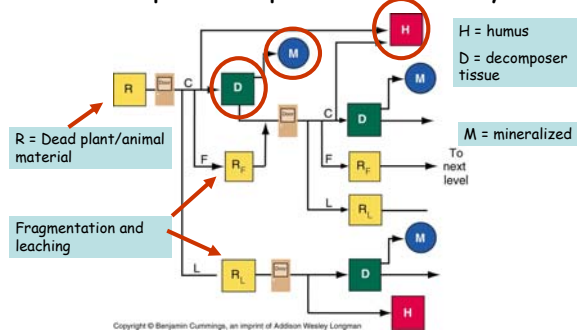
H = humus

D = decomposer tissue

M = mineralized

R = Dead plant/animal material

Fragmentation and leaching

R

C

D

M

H

C

D

M

F

$R_F$

F

$R_F$

To next level

L

$R_L$

L

$R_L$

D

M

H

Copyright © Benjamin Cummings, an imprint of Addison Wesley Longman